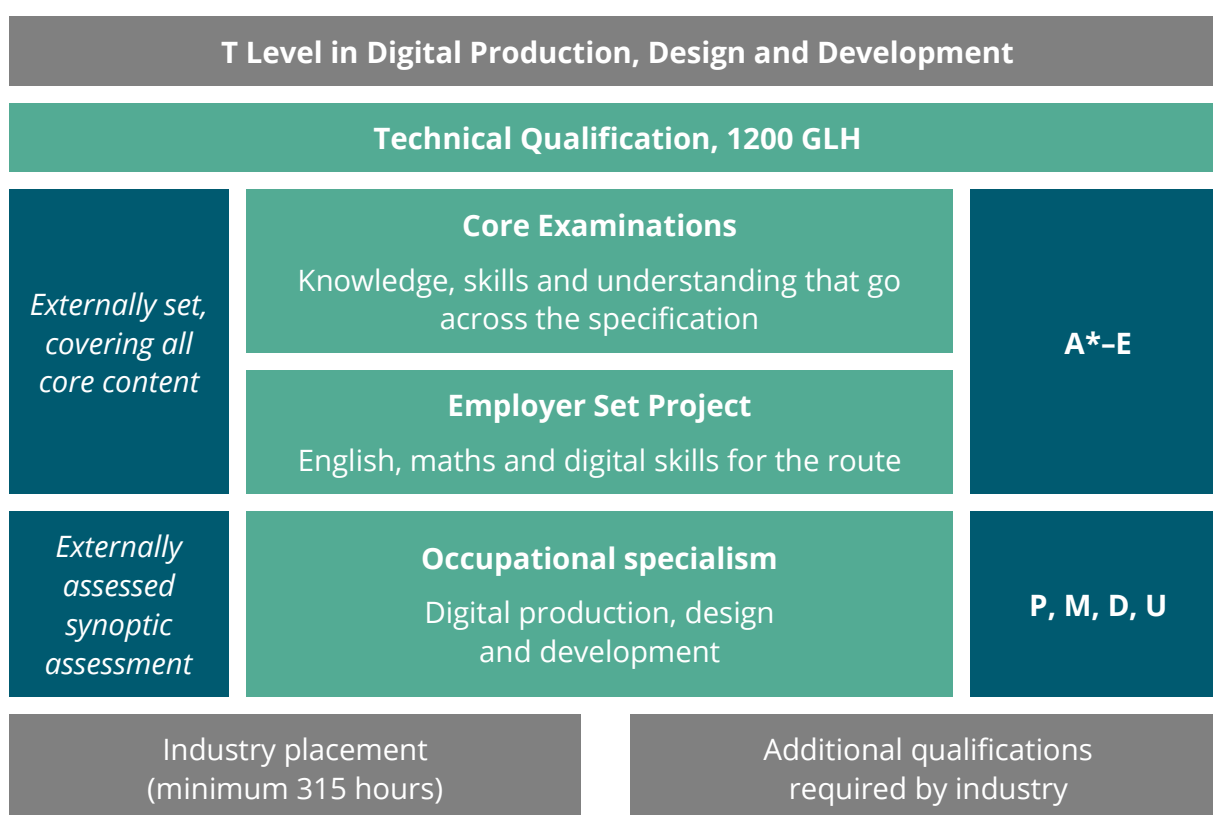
T Level in Digital Production, Design and Development

Technical Qualification, 1200 GLH

*Externally set, covering all core content*

Core Examinations

Knowledge, skills and understanding that go across the specification

Employer Set Project

English, maths and digital skills for the route

A*–E

*Externally assessed synoptic assessment*

Occupational specialism

Digital production, design and development

P, M, D, U

Industry placement (minimum 315 hours)

Additional qualifications required by industry